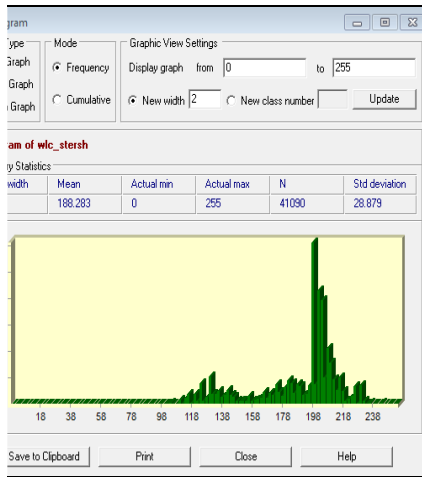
gram

ype
Graph
Graph
Graph

Mode
Frequency
Cumulative

Graphic View Settings
Display graph from 0 to 255
New width 2
New class number
Update

am of wlc_stersh

y Statistics

| width | Mean | Actual min | Actual max | N | Std deviation |
|---|---|---|---|---|---|
| | 188.283 | 0 | 255 | 41090 | 28.879 |

18 38 58 78 98 118 138 158 178 198 218 238

Save to Clipboard
Print
Close
Help